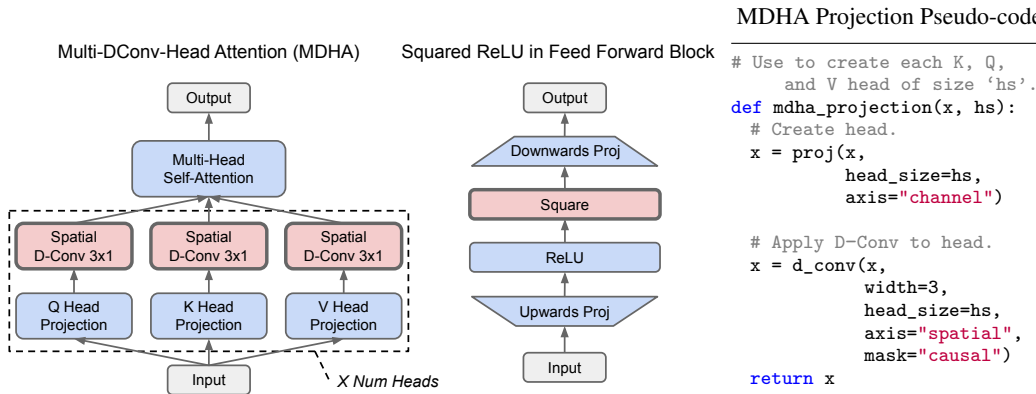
Multi-DConv-Head Attention (MDHA)

Output

Multi-Head Self-Attention

Spatial D-Conv 3x1

Spatial D-Conv 3x1

Spatial D-Conv 3x1

Q Head Projection

K Head Projection

V Head Projection

Input

X Num Heads

Squared ReLU in Feed Forward Block

Output

Downwards Proj

Square

ReLU

Upwards Proj

Input

MDHA Projection Pseudo-code

```
# Use to create each K, Q,
    and V head of size 'hs'.
def mdha_projection(x, hs):
  # Create head.
  x = proj(x,
        head_size=hs,
        axis="channel")

  # Apply D-Conv to head.
  x = d_conv(x,
          width=3,
          head_size=hs,
          axis="spatial",
          mask="causal")
  return x
```